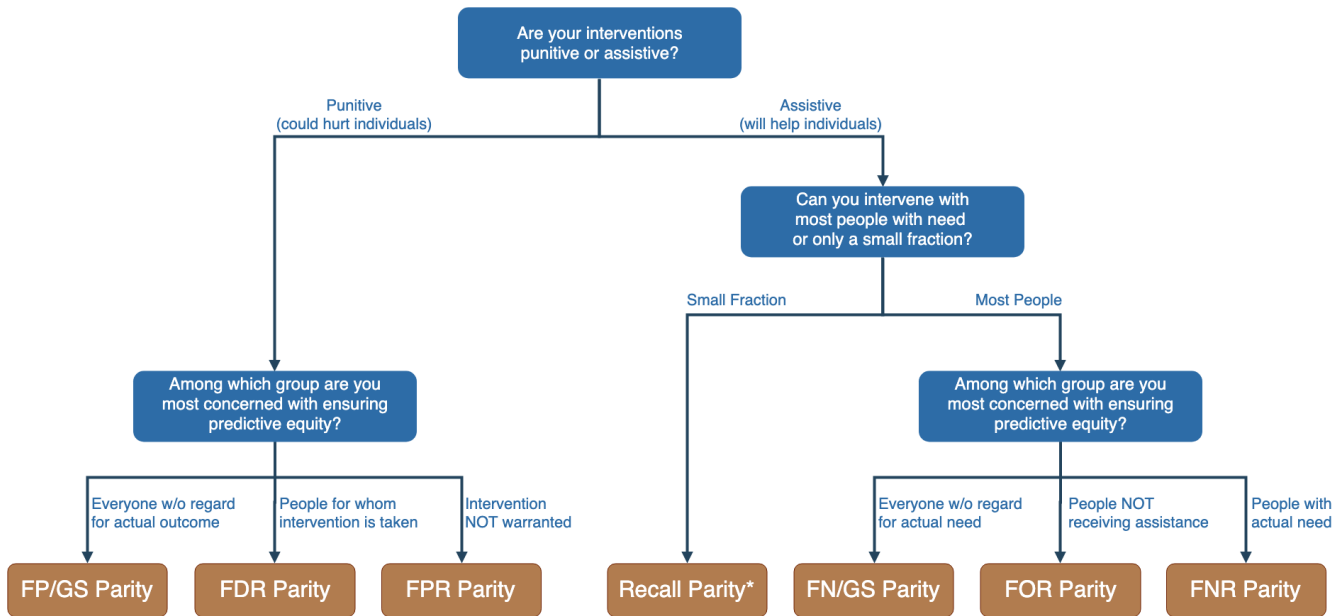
Are your interventions punitive or assistive?

Punitive (could hurt individuals)

Assistive (will help individuals)

Can you intervene with most people with need or only a small fraction?

Small Fraction

Most People

Among which group are you most concerned with ensuring predictive equity?

Among which group are you most concerned with ensuring predictive equity?

Everyone w/o regard for actual outcome

People for whom intervention is taken

Intervention NOT warranted

Everyone w/o regard for actual need

People NOT receiving assistance

People with actual need

FP/GS Parity

FDR Parity

FPR Parity

Recall Parity*

FN/GS Parity

FOR Parity

FNR Parity